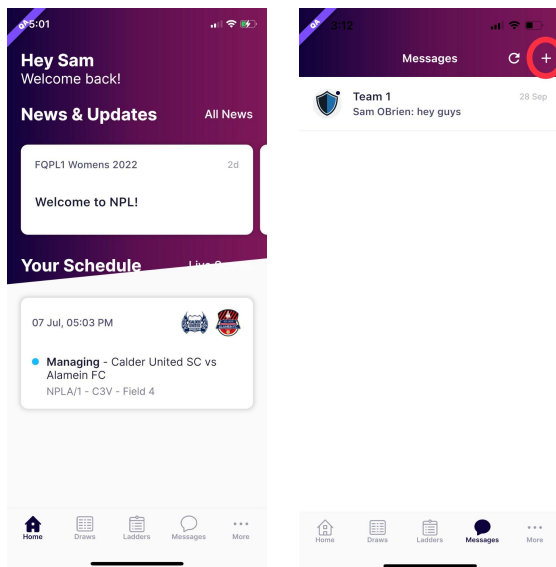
QA 5:01

Hey Sam
Welcome back!

News & Updates
All News

FQPL1 Womens 2022
2d
Welcome to NPL!

Your Schedule
Live S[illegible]

07 Jul, 05:03 PM

Managing - Calder United SC vs Alamein FC
NPLA/1 - C3V - Field 4

Home
Draws
Ladders
Messages
More

QA 3:12

Messages

Team 1
28 Sep
Sam OBrien: hey guys

Home
Draws
Ladders
Messages
More